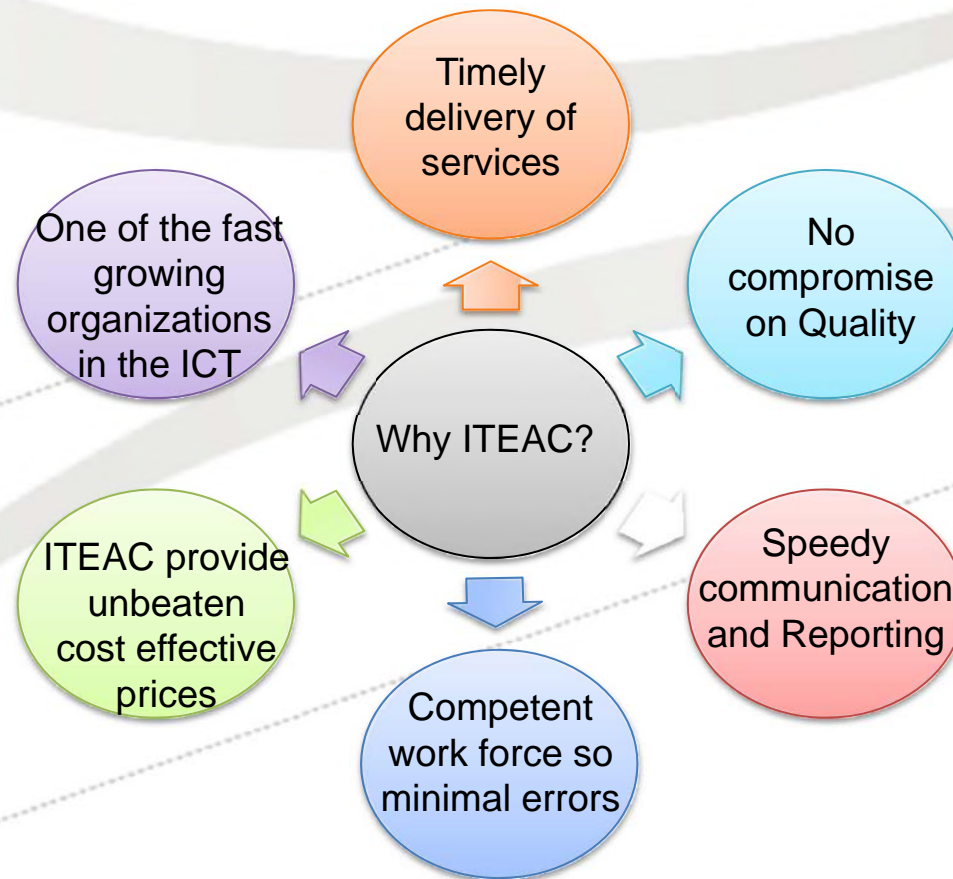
Why ITEAC?

Timely delivery of services

No compromise on Quality

Speedy communication and Reporting

Competent work force so minimal errors

ITEAC provide unbeaten cost effective prices

One of the fast growing organizations in the ICT